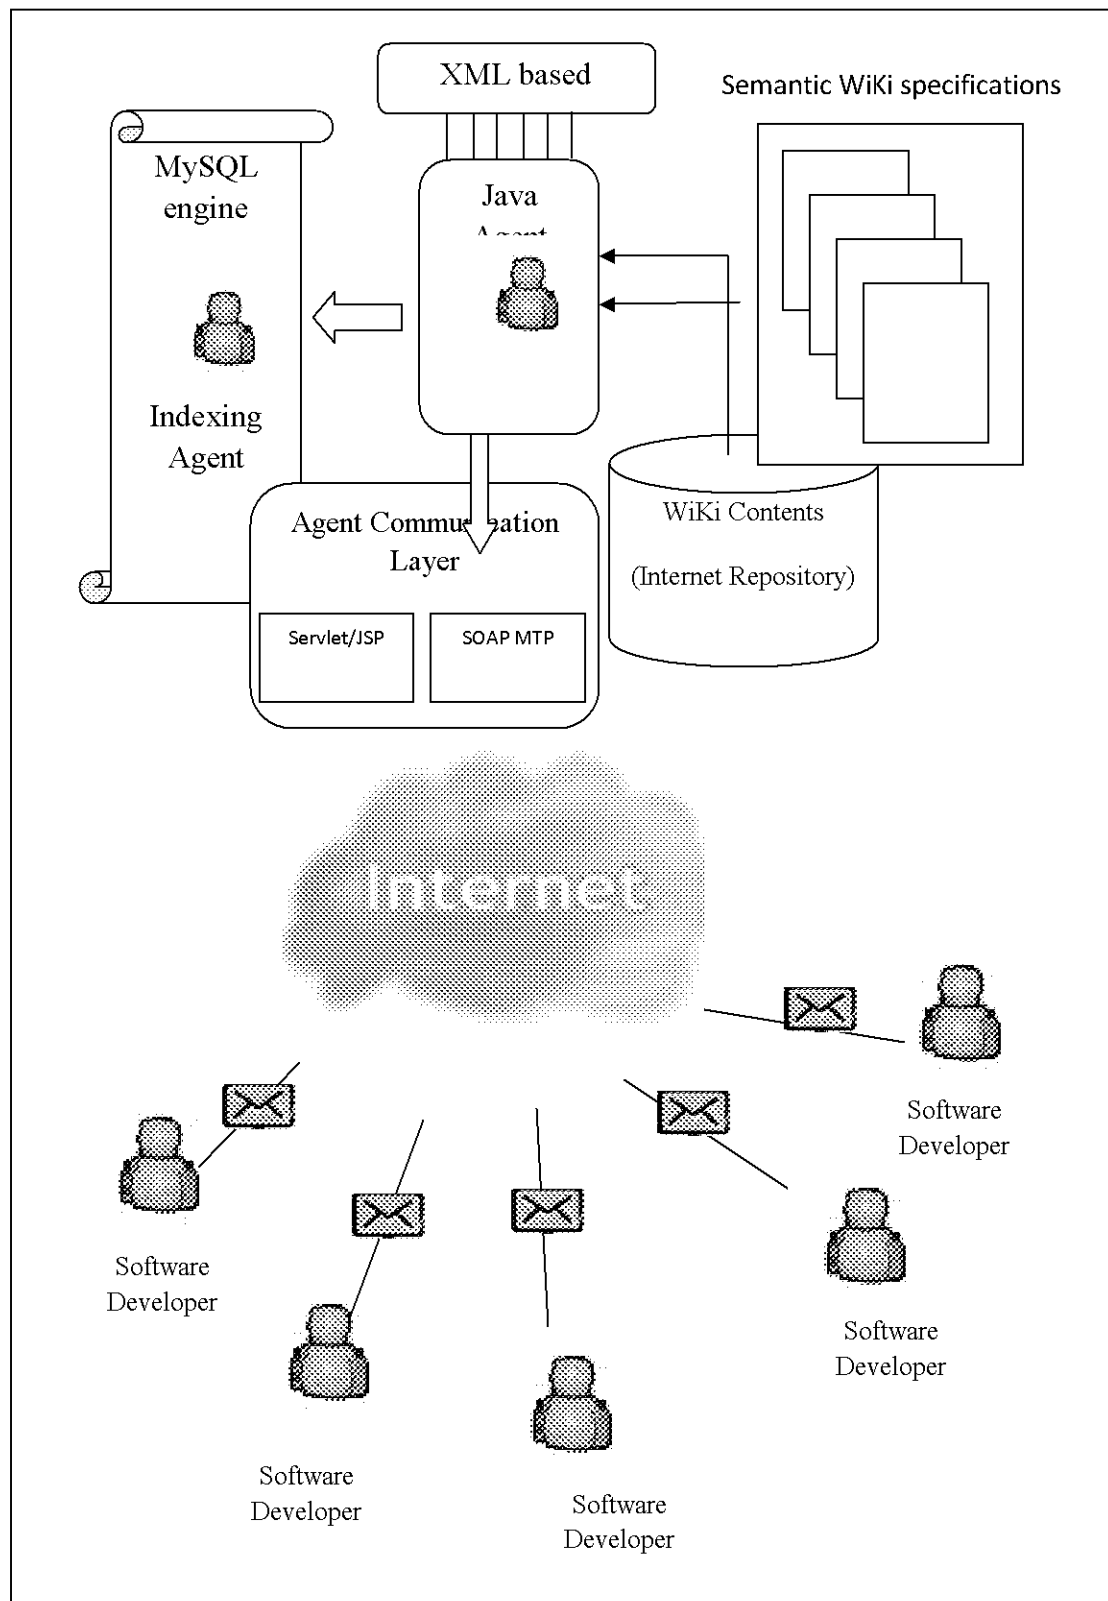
XML based

Semantic WiKi specifications

MySQL engine

Indexing Agent

Java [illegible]

Agent Commu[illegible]ation Layer

Servlet/JSP

SOAP MTP

WiKi Contents

(Internet Repository)

Internet

Software Developer

Software Developer

Software Developer

Software Developer

Software Developer